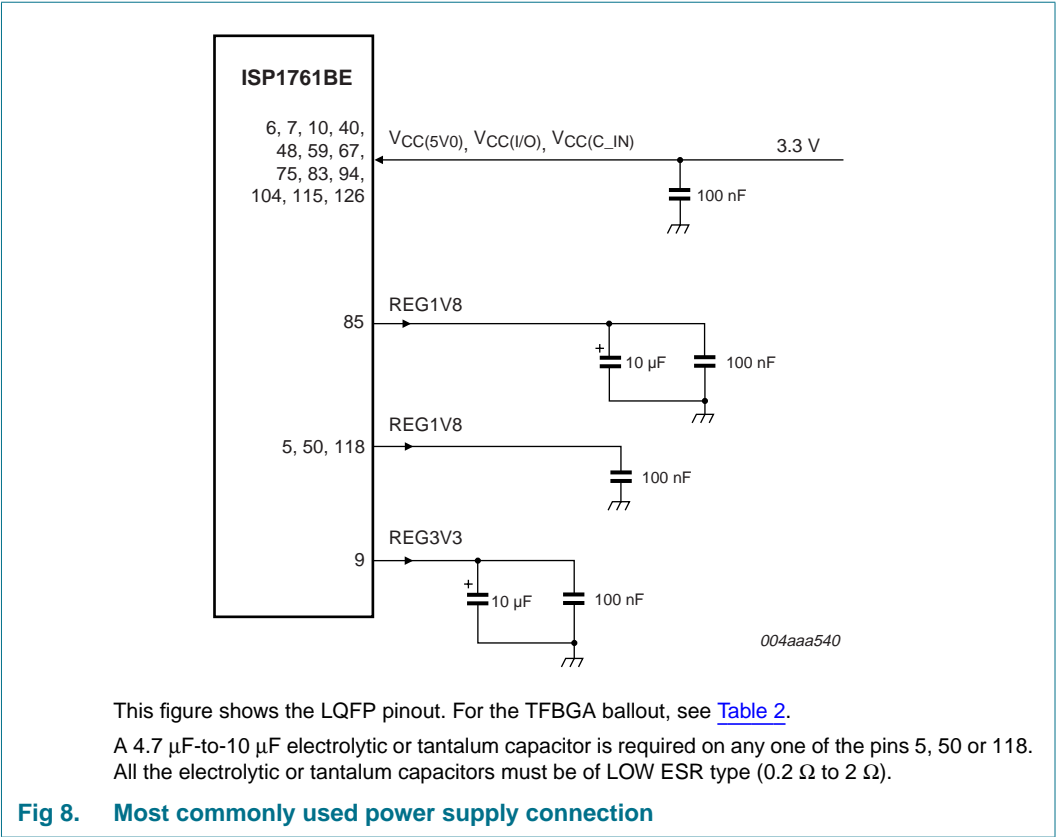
ISP1761BE

6, 7, 10, 40, 48, 59, 67, 75, 83, 94, 104, 115, 126

$V_{CC(5V0)}$, $V_{CC(I/O)}$, $V_{CC(C\_IN)}$

3.3 V

100 nF

85

REG1V8

+

10 μF

100 nF

REG1V8

5, 50, 118

100 nF

REG3V3

9

+

10 μF

100 nF

004aaa540

This figure shows the LQFP pinout. For the TFBGA ballout, see Table 2.

A 4.7 μF-to-10 μF electrolytic or tantalum capacitor is required on any one of the pins 5, 50 or 118. All the electrolytic or tantalum capacitors must be of LOW ESR type (0.2 Ω to 2 Ω).

Fig 8. Most commonly used power supply connection